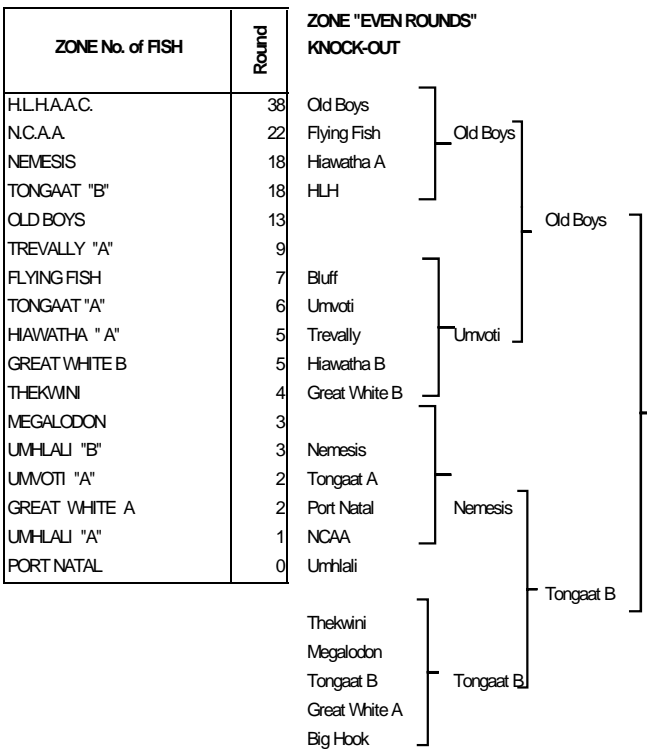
| ZONE No. of FISH | Round |
|---|---|
| H.L.H.A.A.C. | 38 |
| N.C.A.A. | 22 |
| NEMESIS | 18 |
| TONGAAT "B" | 18 |
| OLD BOYS | 13 |
| TREVALLY "A" | 9 |
| FLYING FISH | 7 |
| TONGAAT "A" | 6 |
| HIAWATHA " A" | 5 |
| GREAT WHITE B | 5 |
| THEKWINI | 4 |
| MEGALODON | 3 |
| UMHLALI "B" | 3 |
| UMVOTI "A" | 2 |
| GREAT WHITE A | 2 |
| UMHLALI "A" | 1 |
| PORT NATAL | 0 |

ZONE "EVEN ROUNDS"
KNOCK-OUT

Old Boys
Flying Fish
Hiawatha A
HLH

Old Boys

Old Boys

Bluff
Umvoti
Trevally
Hiawatha B
Great White B

Umvoti

Nemesis
Tongaat A
Port Natal
NCAA
Umhlali

Nemesis

Tongaat B

Thekwini
Megalodon
Tongaat B
Great White A
Big Hook

Tongaat B